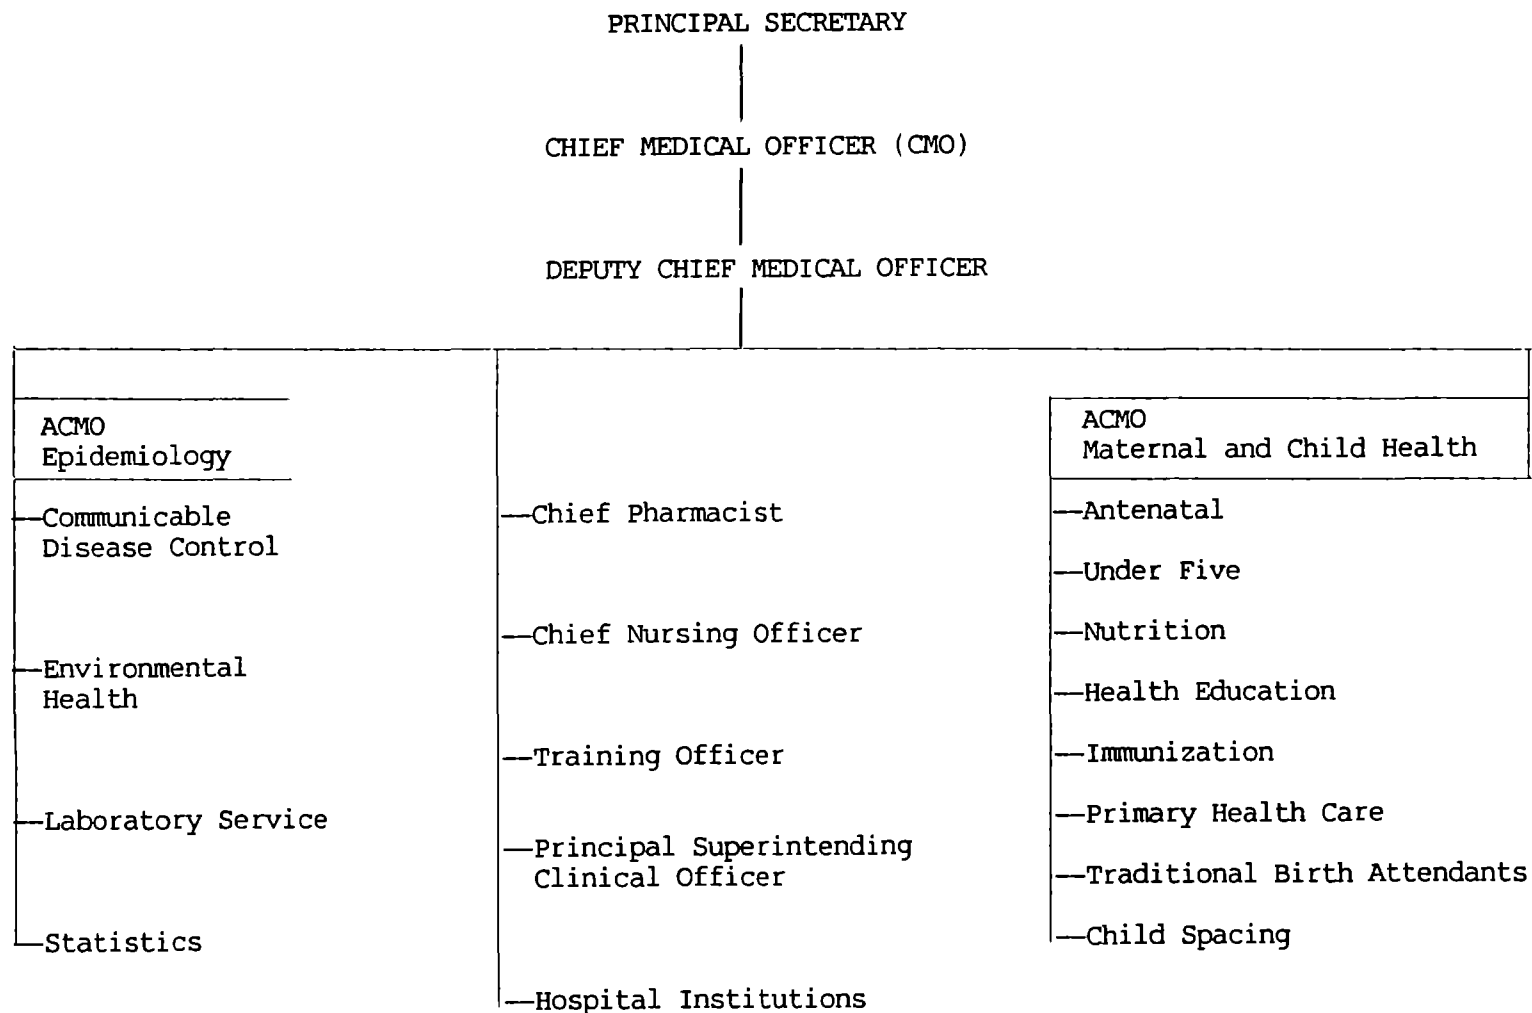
PRINCIPAL SECRETARY

CHIEF MEDICAL OFFICER (CMO)

DEPUTY CHIEF MEDICAL OFFICER

ACMO
Epidemiology

—Communicable Disease Control

—Environmental Health

—Laboratory Service

—Statistics

—Chief Pharmacist

—Chief Nursing Officer

—Training Officer

—Principal Superintending Clinical Officer

—Hospital Institutions

ACMO
Maternal and Child Health

—Antenatal

—Under Five

—Nutrition

—Health Education

—Immunization

—Primary Health Care

—Traditional Birth Attendants

—Child Spacing